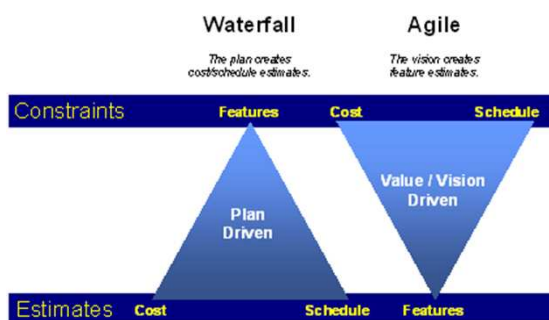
Waterfall

The plan creates cost/schedule estimates.

Agile

The vision creates feature estimates.

Constraints

Features

Cost

Schedule

Plan Driven

Value / Vision Driven

Estimates

Cost

Schedule

Features